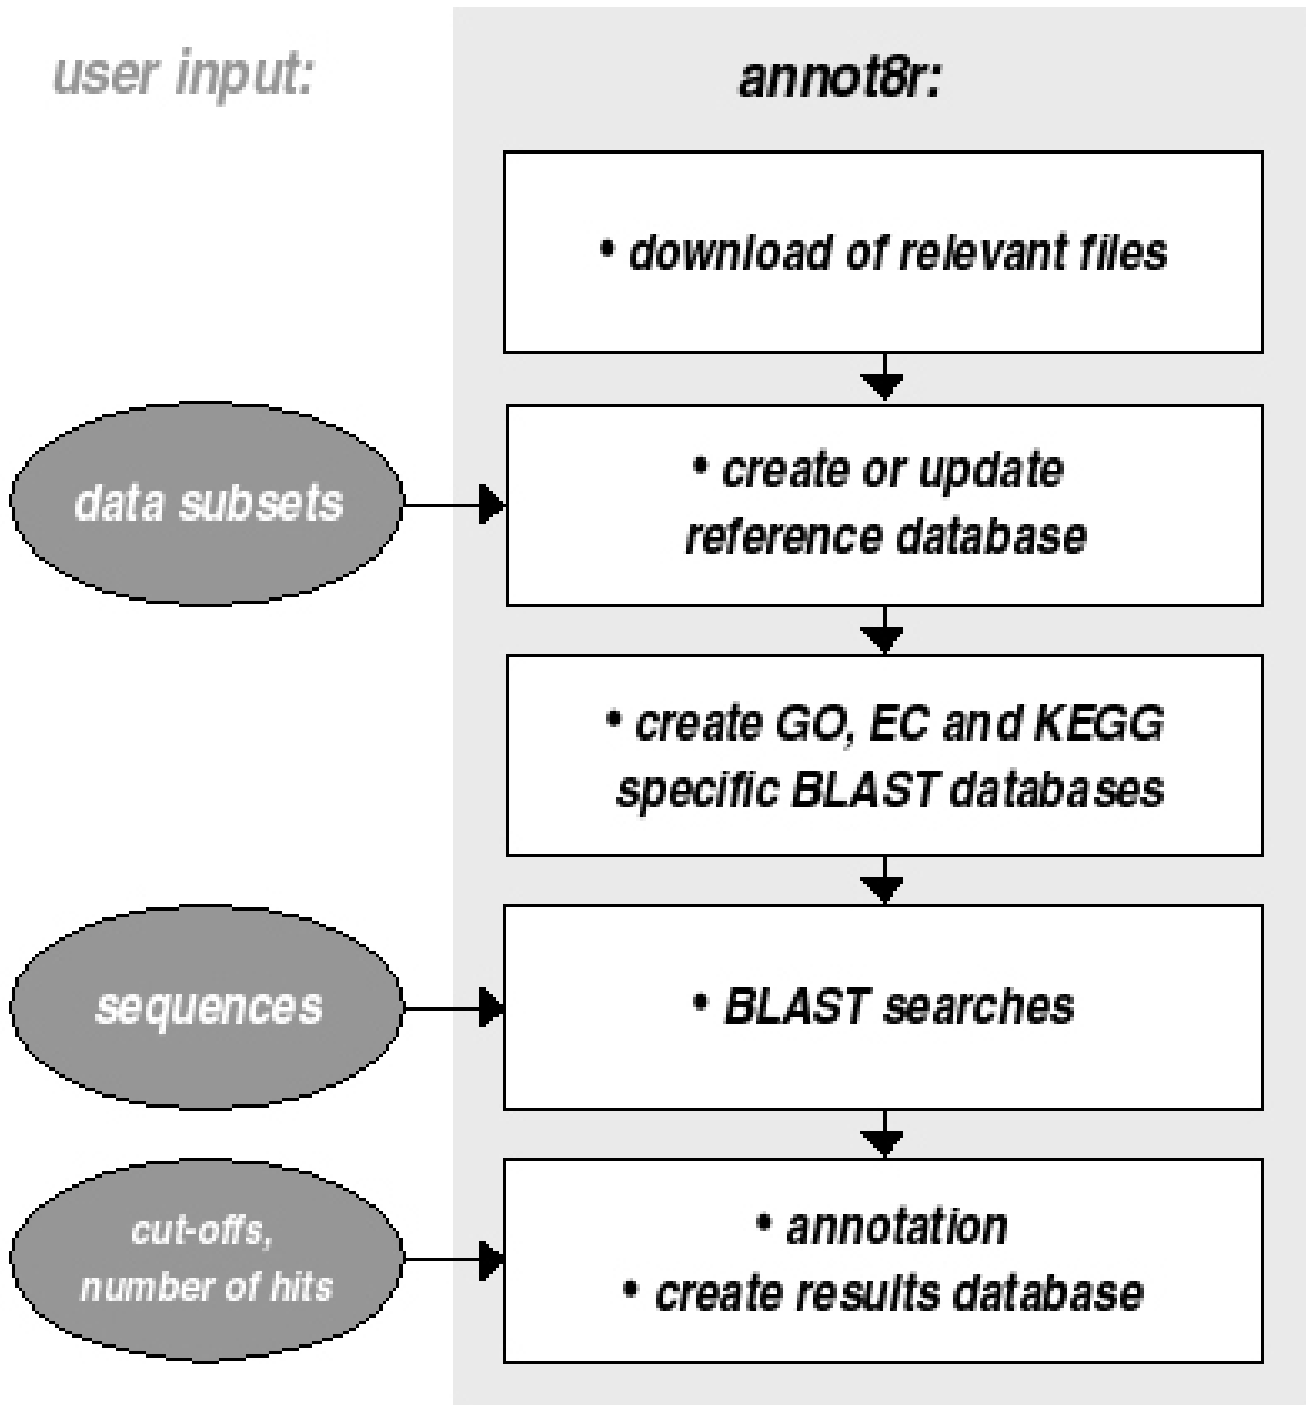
user input:

annot8r:

• download of relevant files

data subsets

• create or update reference database

• create GO, EC and KEGG specific BLAST databases

sequences

• BLAST searches

cut-offs, number of hits

• annotation
• create results database